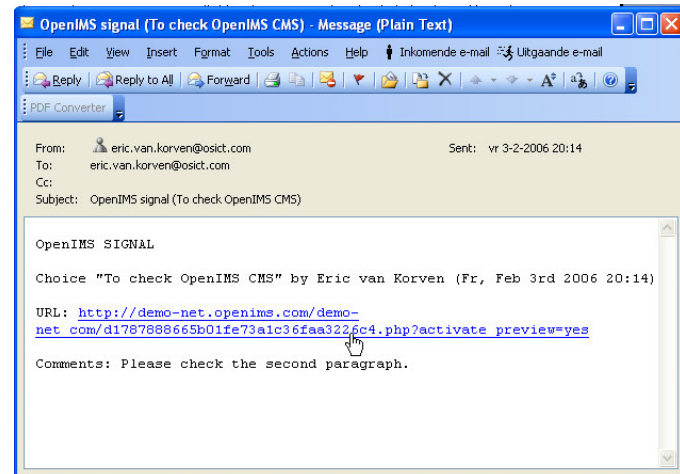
OpenIMS signal (To check OpenIMS CMS) - Message (Plain Text)

File Edit View Insert Format Tools Actions Help Inkomende e-mail Uitgaande e-mail

Reply Reply to All Forward

PDF Converter

From: eric.van.korven@osict.com
To: eric.van.korven@osict.com
Cc:
Subject: OpenIMS signal (To check OpenIMS CMS)

Sent: vr 3-2-2006 20:14

OpenIMS SIGNAL

Choice "To check OpenIMS CMS" by Eric van Korven (Fr, Feb 3rd 2006 20:14)

URL: http://demo-net.openims.com/demo-net_com/d1787888665b01fe73a1c36faa3226c4.php?activate_preview=yes

Comments: Please check the second paragraph.